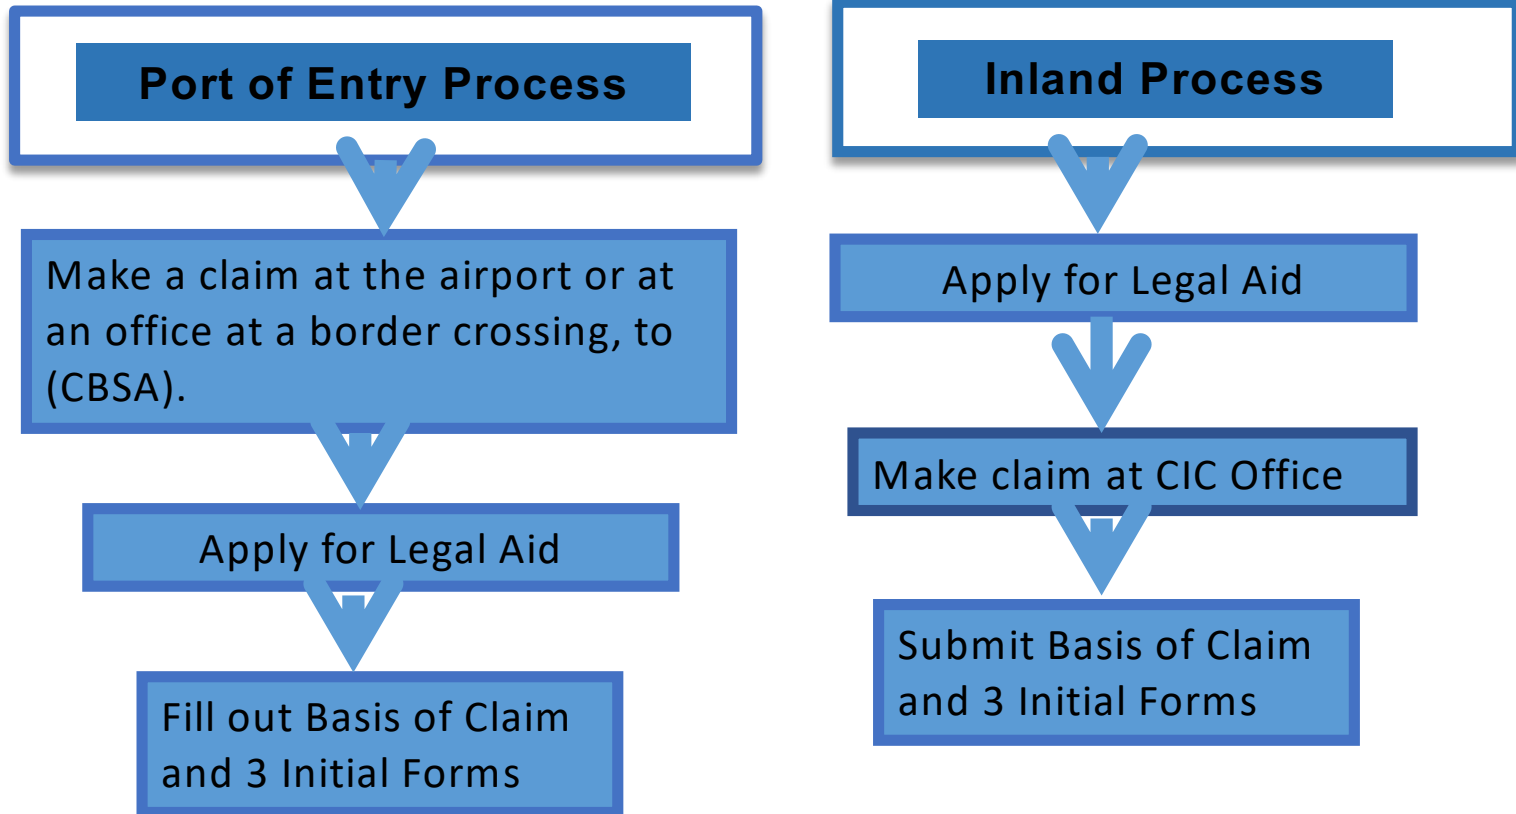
Port of Entry Process

Make a claim at the airport or at an office at a border crossing, to (CBSA).

Apply for Legal Aid

Fill out Basis of Claim and 3 Initial Forms

Inland Process

Apply for Legal Aid

Make claim at CIC Office

Submit Basis of Claim and 3 Initial Forms